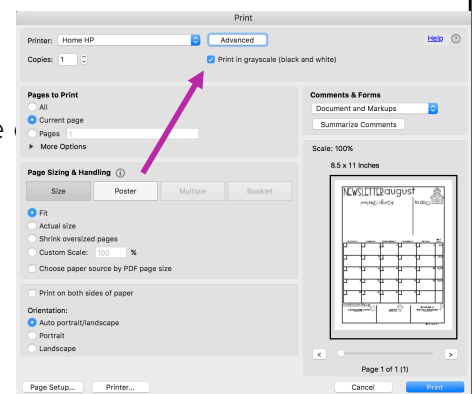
Print

Printer: Home HP
Advanced
Help
Copies: 1
Print in grayscale (black and white)

Pages to Print
All
Current page
Pages 1
More Options

Page Sizing & Handling
Size
Poster
Multiple
Booklet
Fit
Actual size
Shrink oversized pages
Custom Scale: 100 %
Choose paper source by PDF page size

Print on both sides of paper

Orientation:
Auto portrait/landscape
Portrait
Landscape

Comments & Forms
Document and Markups
Summarize Comments

Scale: 100%
8.5 x 11 Inches

NEWSLETTER august
today

Page 1 of 1 (1)

Page Setup...
Printer...
Cancel
Print